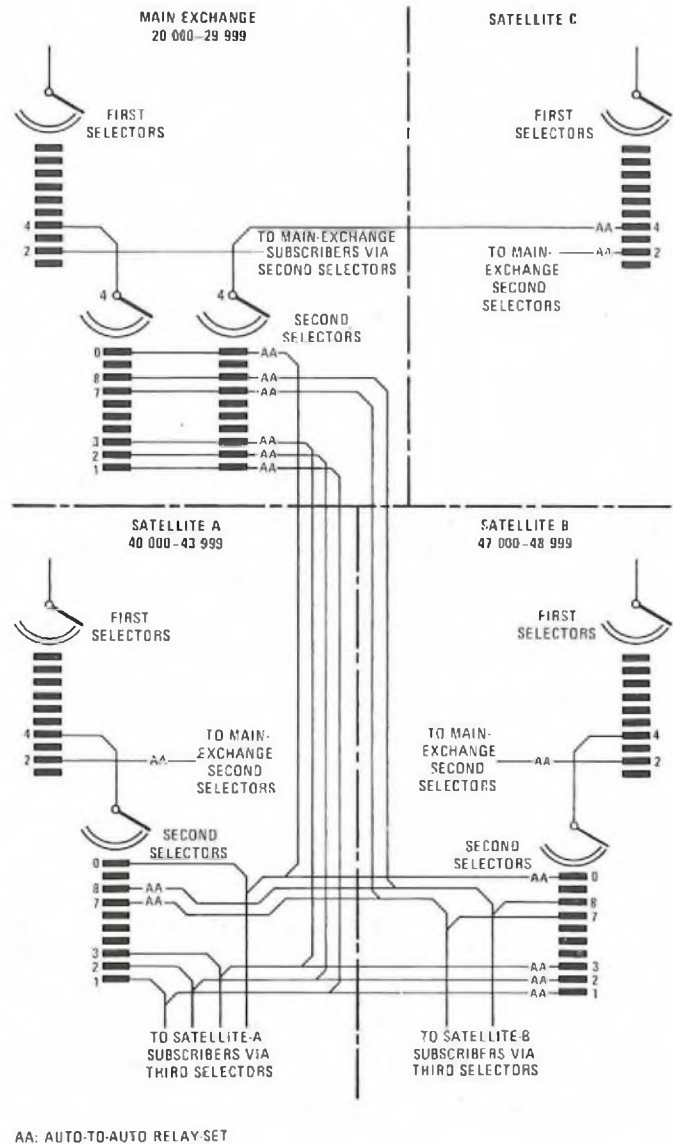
MAIN EXCHANGE
20 000–29 999

SATELLITE C

FIRST SELECTORS

4
2

TO MAIN-EXCHANGE SUBSCRIBERS VIA SECOND SELECTORS

4
4

FIRST SELECTORS

AA 4
TO MAIN-EXCHANGE SECOND SELECTORS AA 2

SECOND SELECTORS

0 AA
8 AA
7 AA
3 AA
2 AA
1 AA

SATELLITE A
40 000–43 999

SATELLITE B
47 000–48 999

FIRST SELECTORS

FIRST SELECTORS

4
2 AA TO MAIN-EXCHANGE SECOND SELECTORS

TO MAIN-EXCHANGE SECOND SELECTORS AA 4
2

SECOND SELECTORS

SECOND SELECTORS

0
8 AA
7 AA
3
2
1

AA 0
8
7
AA 3
AA 2
AA 1

TO SATELLITE-A SUBSCRIBERS VIA THIRD SELECTORS

TO SATELLITE-B SUBSCRIBERS VIA THIRD SELECTORS

AA: AUTO-TO-AUTO RELAY-SET